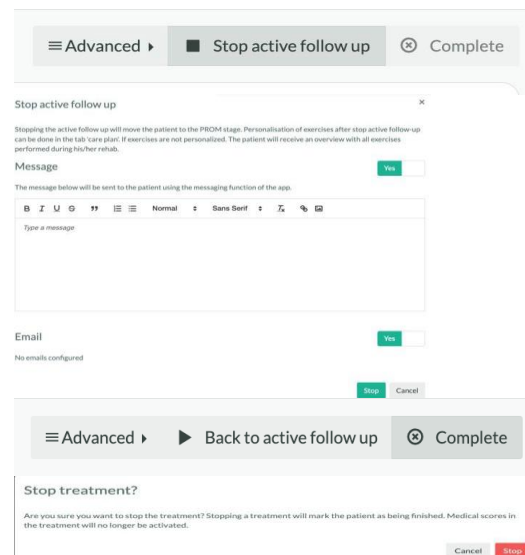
≡Advanced ▸ ■ Stop active follow up ⊗ Complete

Stop active follow up ×

Stopping the active follow up will move the patient to the PROM stage. Personalisation of exercises after stop active follow-up can be done in the tab 'care plan'. If exercises are not personalized. The patient will receive an overview with all exercises performed during his/her rehab.

Message Yes

The message below will be sent to the patient using the messaging function of the app.

B I U S " Normal Sans Serif

Type a message

Email Yes

No emails configured

Stop Cancel

≡Advanced ▸ ▶ Back to active follow up ⊗ Complete

Stop treatment?

Are you sure you want to stop the treatment? Stopping a treatment will mark the patient as being finished. Medical scores in the treatment will no longer be activated.

Cancel Stop